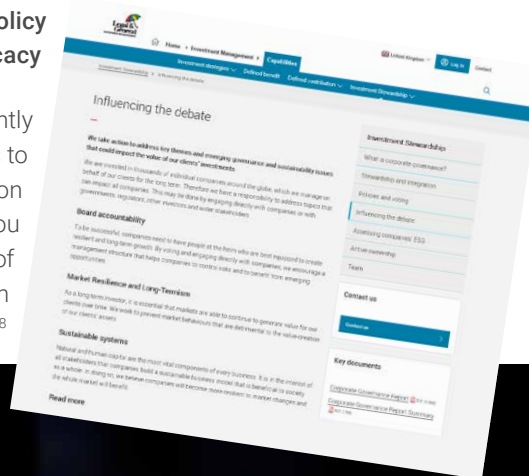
olicy
acy

ntly
to
on
ou
of
n
8

Legal & General

Home > Investment Management > Capabilities

Investment strategies ∨ Defined benefit Defined contribution ∨ Investment Stewardship ∨

United Kingdom ∨ Log in Contact

Investment Stewardship > Influencing the debate

Influencing the debate

We take action to address key themes and emerging governance and sustainability issues that could impact the value of our clients' investments.

We are invested in thousands of individual companies around the globe, which we manage on behalf of our clients for the long term. Therefore we have a responsibility to address topics that can impact all companies. This may be done by engaging directly with companies or with governments, regulators, other investors and wider stakeholders.

Board accountability

To be successful, companies need to have people at the helm who are best equipped to create resilient and long-term growth. By voting and engaging directly with companies, we encourage a management structure that helps companies to control risks and to benefit from emerging opportunities.

Market Resilience and Long-Termism

As a long-term investor, it is essential that markets are able to continue to generate value for our clients over time. We work to prevent market behaviours that are detrimental to the value creation of our clients' assets.

Sustainable systems

Natural and human capital are the most vital components of every business. It is in the interest of all stakeholders that companies build a sustainable business model that is beneficial to society as a whole. In doing so, we believe companies will become more resilient to market changes and the whole market will benefit.

Read more

Investment Stewardship

What is corporate governance?

Stewardship and integration

Policies and voting

Influencing the debate

Assessing companies' ESG

Active ownership

Team

Contact us

Contact us

Key documents

Corporate Governance Report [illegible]

Corporate Governance Report Summary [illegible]